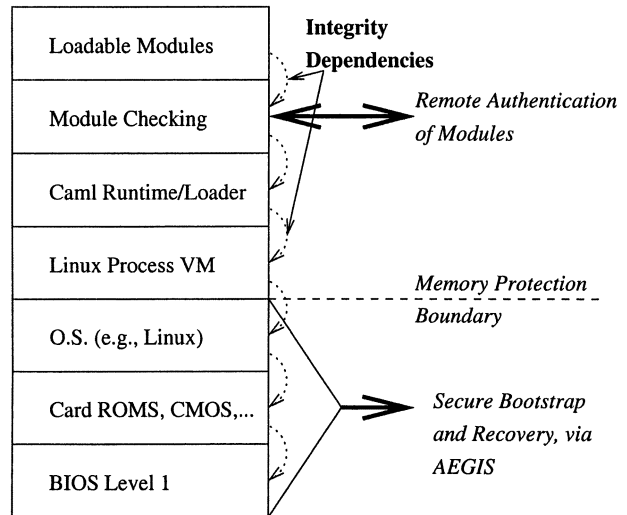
Loadable Modules

Integrity Dependencies

Module Checking

Remote Authentication of Modules

Caml Runtime/Loader

Linux Process VM

Memory Protection Boundary

O.S. (e.g., Linux)

Card ROMS, CMOS,...

Secure Bootstrap and Recovery, via AEGIS

BIOS Level 1